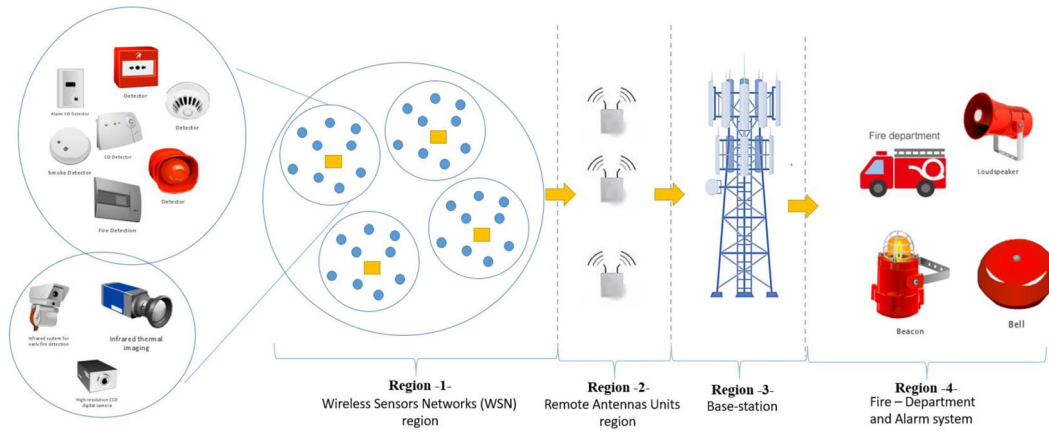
Alarm CO Detector

Detector

Detector

CO Detector

Smoke Detector

Detector

Fire Detection

Infrared system for early fire detection

Infrared thermal imaging

High resolution CCD digital camera

Fire department

Loudspeaker

Beacon

Bell

Region -1-
Wireless Sensors Networks (WSN) region

Region -2-
Remote Antennas Units region

Region -3-
Base-station

Region -4-
Fire – Department and Alarm system